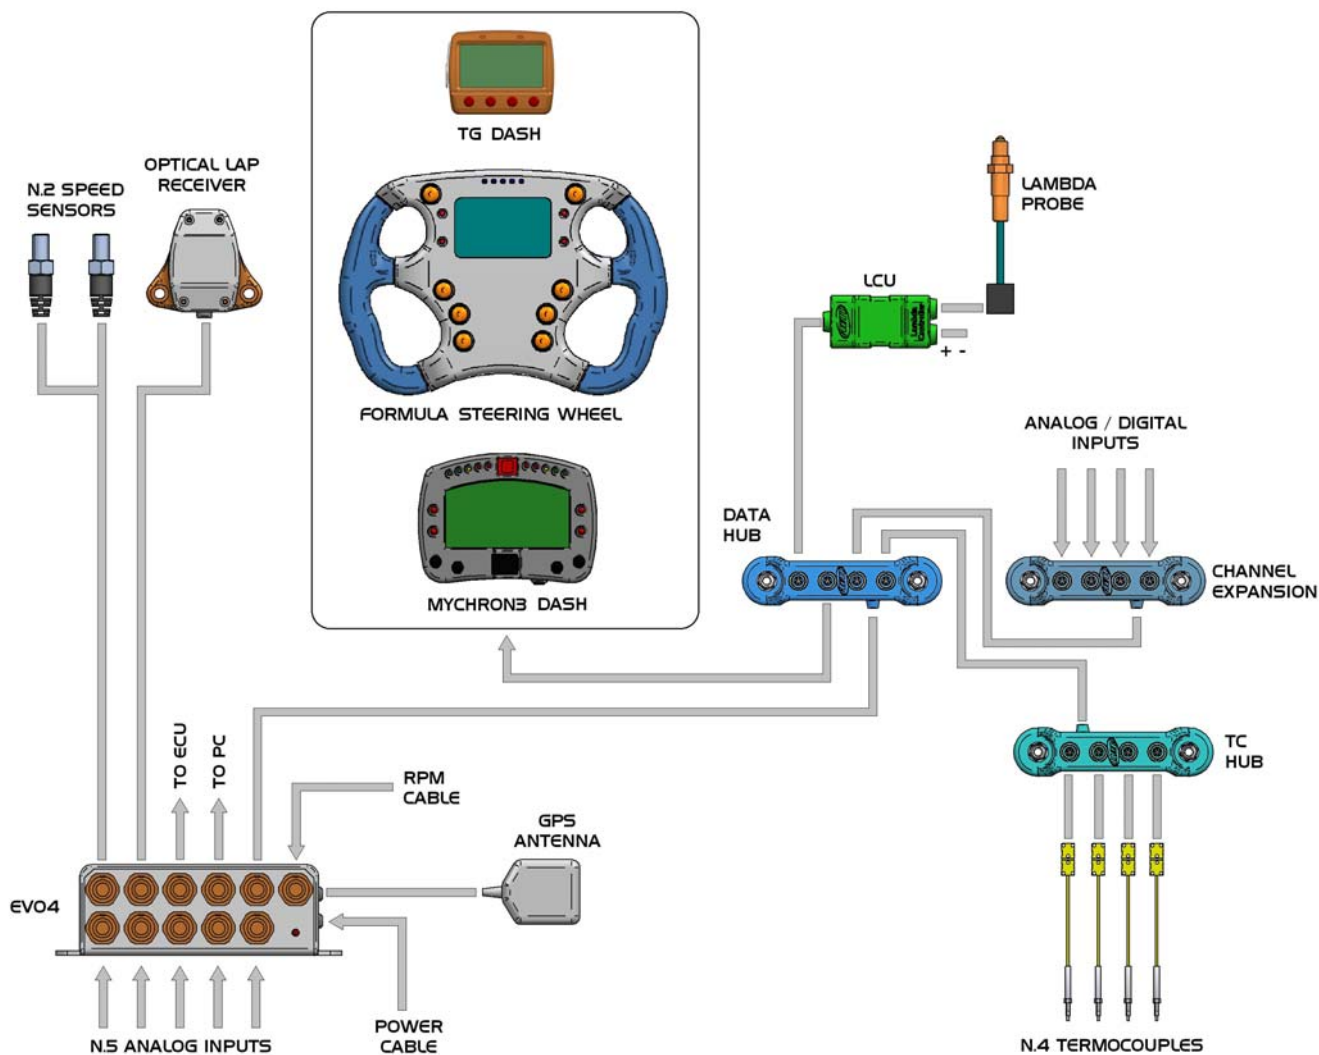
TG DASH

FORMULA STEERING WHEEL

MYCHRON3 DASH

N.2 SPEED SENSORS

OPTICAL LAP RECEIVER

LAMBDA PROBE

LCU

+ -

ANALOG / DIGITAL INPUTS

DATA HUB

CHANNEL EXPANSION

TC HUB

TO ECU

TO PC

RPM CABLE

GPS ANTENNA

EVO4

N.5 ANALOG INPUTS

POWER CABLE

N.4 TERMOCOUPLES